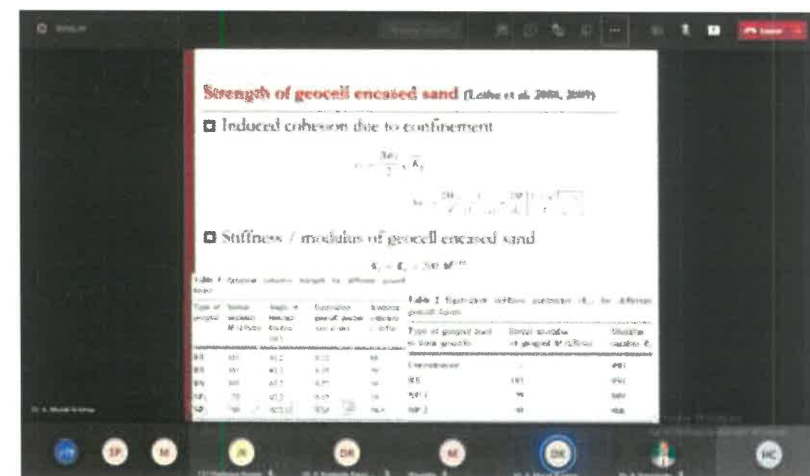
Strength of geocell encased sand (Latha et al. 2006, 2009)

Induced cohesion due to confinement

Stiffness / modulus of geocell encased sand

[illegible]

Table 1 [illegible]

| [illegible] | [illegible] | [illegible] | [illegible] | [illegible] |
|---|---|---|---|---|
| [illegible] | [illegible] | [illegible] | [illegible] | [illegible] |

Table 2 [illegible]

| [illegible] | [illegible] | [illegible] |
|---|---|---|
| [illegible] | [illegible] | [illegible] |

SP

M

JK

DR

M

DK

HC